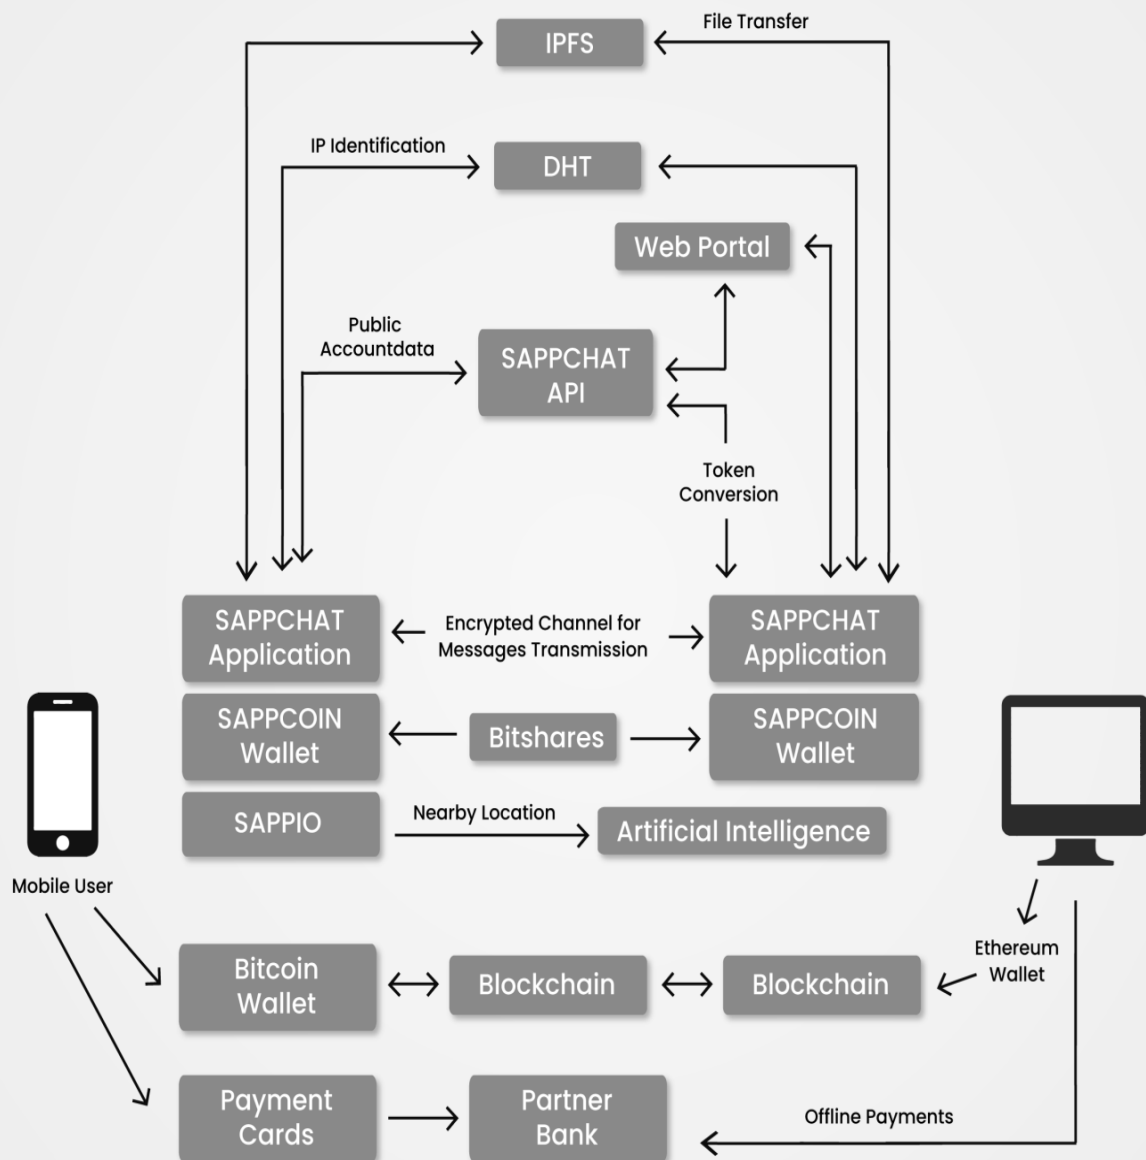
File Transfer

IPFS

IP Identification

DHT

Web Portal

Public Accountdata

SAPPCHAT API

Token Conversion

SAPPCHAT Application

Encrypted Channel for Messages Transmission

SAPPCHAT Application

SAPPCOIN Wallet

Bitshares

SAPPCOIN Wallet

SAPPIO

Nearby Location

Artificial Intelligence

Mobile User

Bitcoin Wallet

Blockchain

Blockchain

Ethereum Wallet

Payment Cards

Partner Bank

Offline Payments